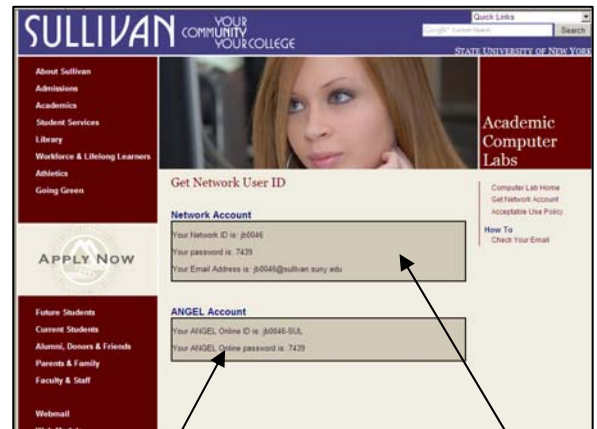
SULLIVAN COMMUNITY YOUR COMMUNITY YOUR COLLEGE

Quick Links

Google Custom Search

Search

STATE UNIVERSITY OF NEW YORK

About Sullivan
Admissions
Academics
Student Services
Library
Workforce & Lifelong Learners
Athletics
Going Green

APPLY NOW

Future Students
Current Students
Alumni, Donors & Friends
Parents & Family
Faculty & Staff

Webmail

Academic Computer Labs

Get Network User ID

Network Account

Your Network ID is: jb0046

Your password is: 7439

Your Email Address is: jb0046@sullivan.suny.edu

ANGEL Account

Your ANGEL Online ID is: jb0046-SUL

Your ANGEL Online password is: 7439

Computer Lab Home
Get Network Account
Acceptable Use Policy

How To
Check Your Email